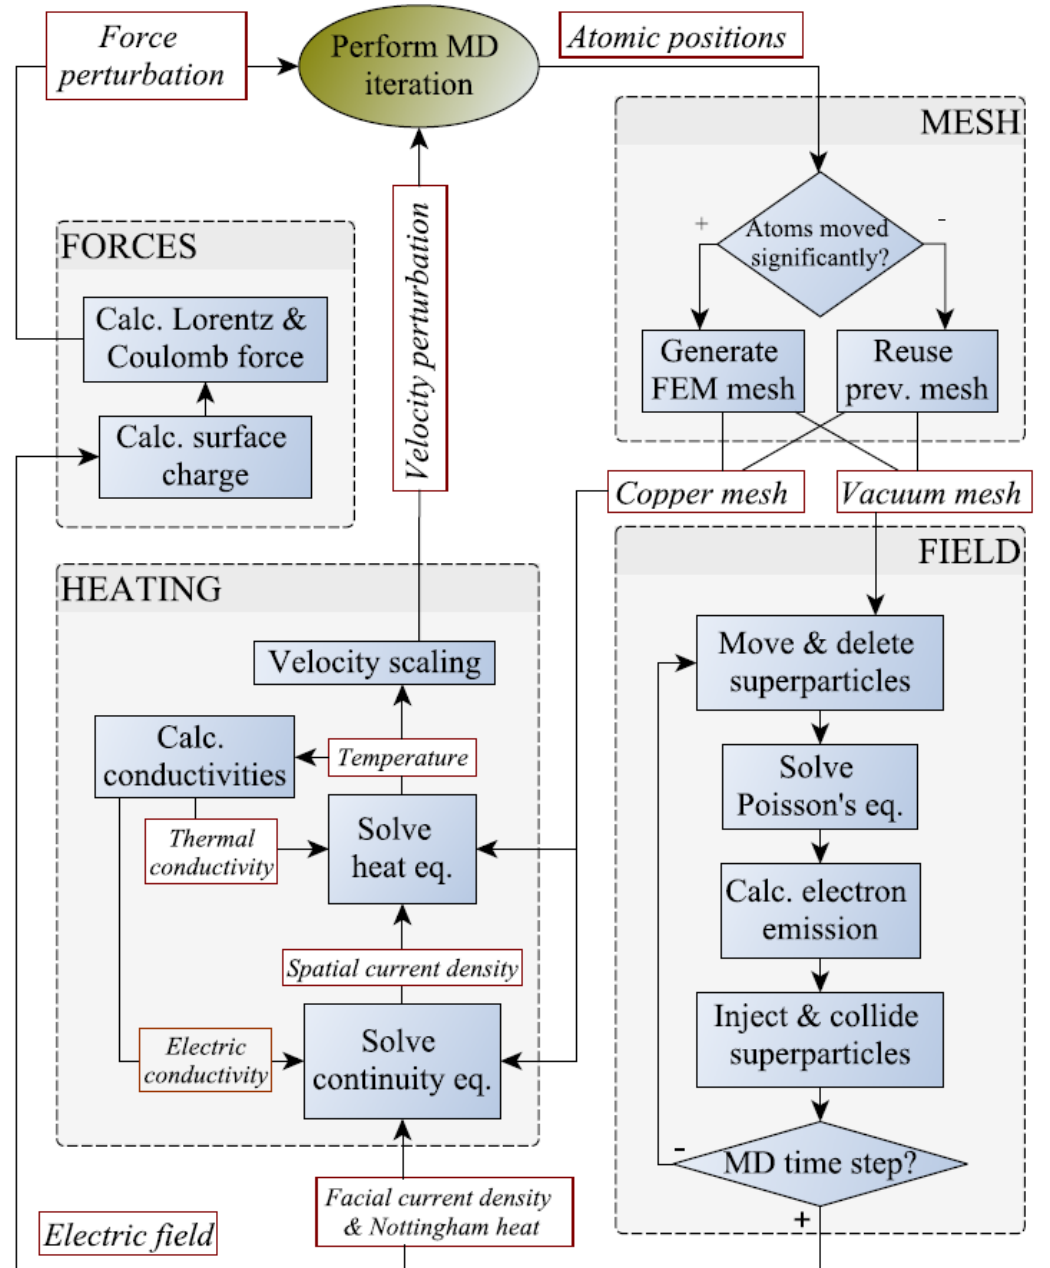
Force perturbation

Perform MD iteration

Atomic positions

MESH

Atoms moved significantly?

+

-

Generate FEM mesh

Reuse prev. mesh

FORCES

Calc. Lorentz & Coulomb force

Calc. surface charge

Velocity perturbation

Copper mesh

Vacuum mesh

FIELD

HEATING

Velocity scaling

Move & delete superparticles

Calc. conductivities

Temperature

Solve Poisson's eq.

Thermal conductivity

Solve heat eq.

Calc. electron emission

Spatial current density

Inject & collide superparticles

Electric conductivity

Solve continuity eq.

-

MD time step?

+

Facial current density & Nottingham heat

Electric field